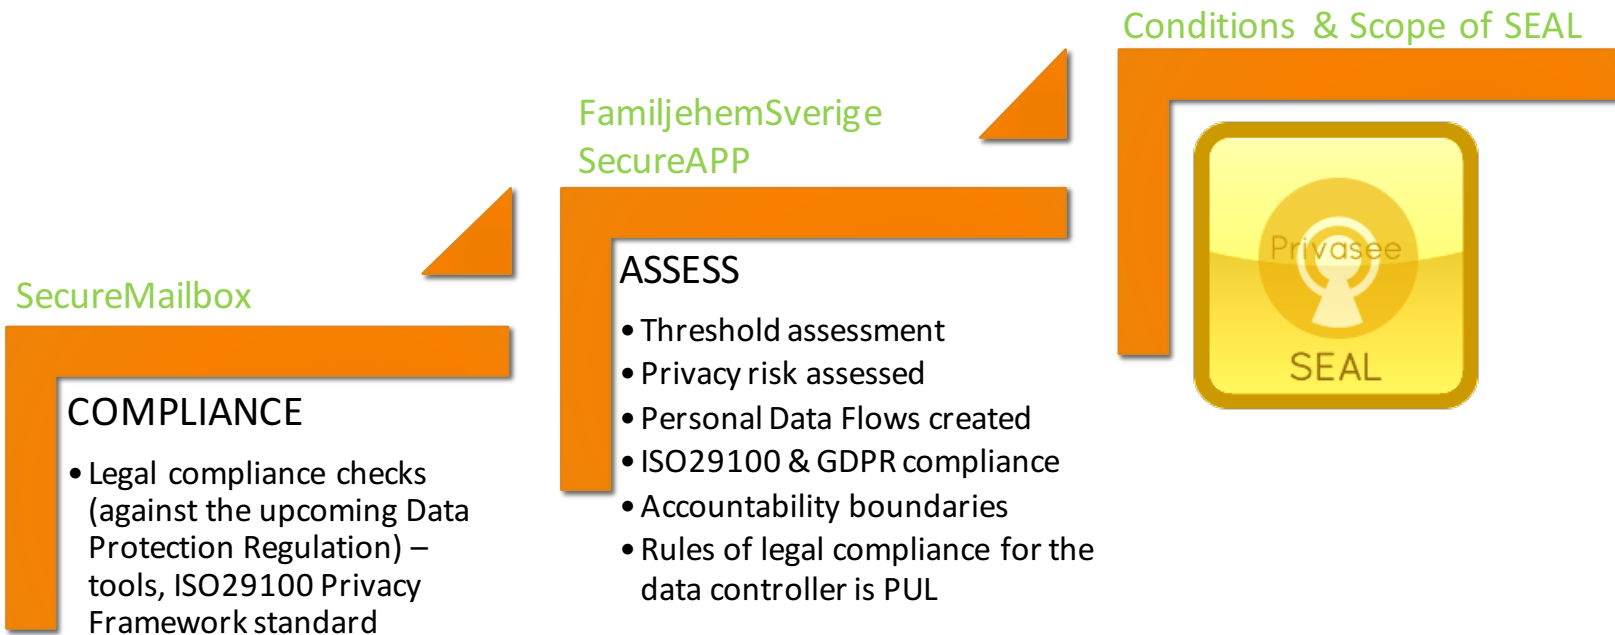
Conditions & Scope of SEAL

FamiljehemSverige
SecureAPP

SecureMailbox

COMPLIANCE

• Legal compliance checks (against the upcoming Data Protection Regulation) – tools, ISO29100 Privacy Framework standard

ASSESS

• Threshold assessment
• Privacy risk assessed
• Personal Data Flows created
• ISO29100 & GDPR compliance
• Accountability boundaries
• Rules of legal compliance for the data controller is PUL

Privasee
SEAL